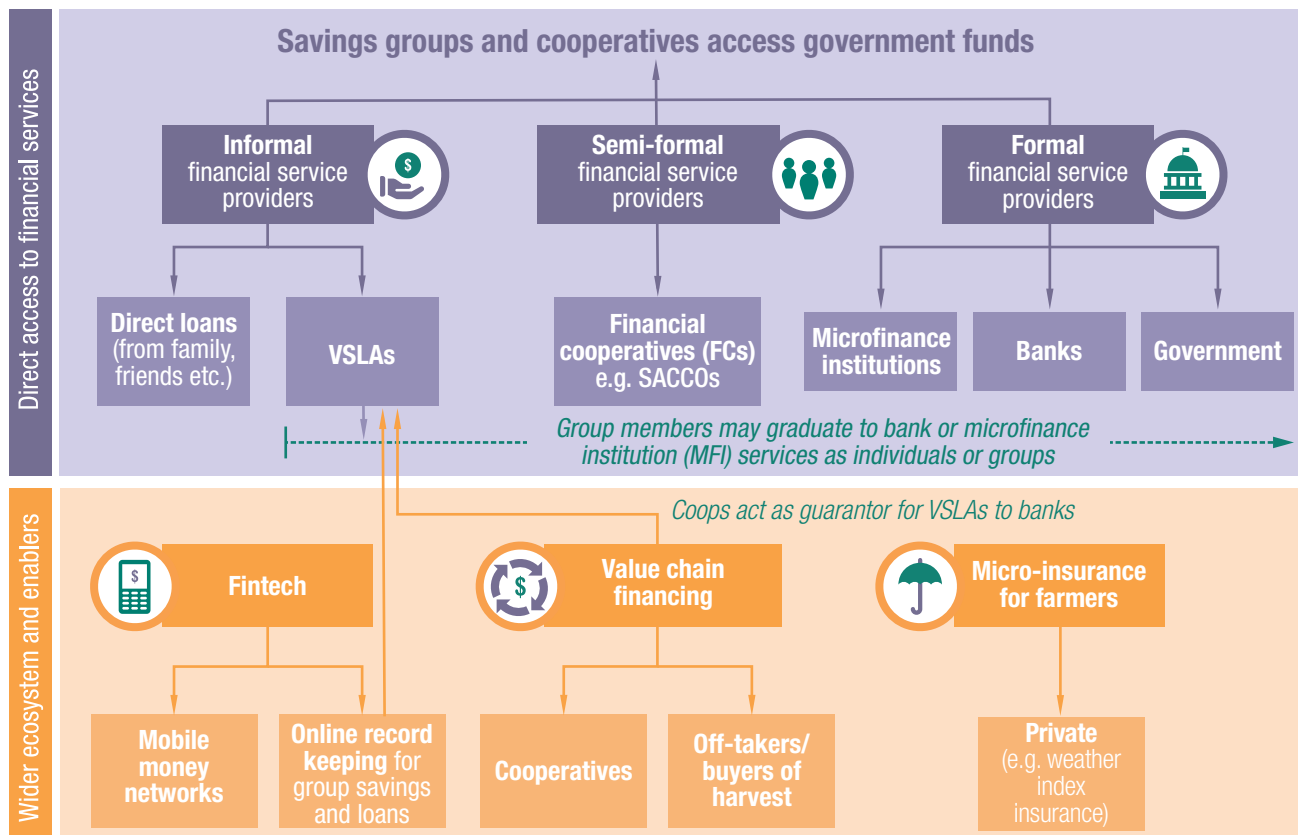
Direct access to financial services

Savings groups and cooperatives access government funds

Informal financial service providers

Semi-formal financial service providers

Formal financial service providers

Direct loans (from family, friends etc.)

VSLAs

Financial cooperatives (FCs) e.g. SACCOs

Microfinance institutions

Banks

Government

Group members may graduate to bank or microfinance institution (MFI) services as individuals or groups

Wider ecosystem and enablers

Coops act as guarantor for VSLAs to banks

Fintech

Value chain financing

Micro-insurance for farmers

Mobile money networks

Online record keeping for group savings and loans

Cooperatives

Off-takers/ buyers of harvest

Private (e.g. weather index insurance)